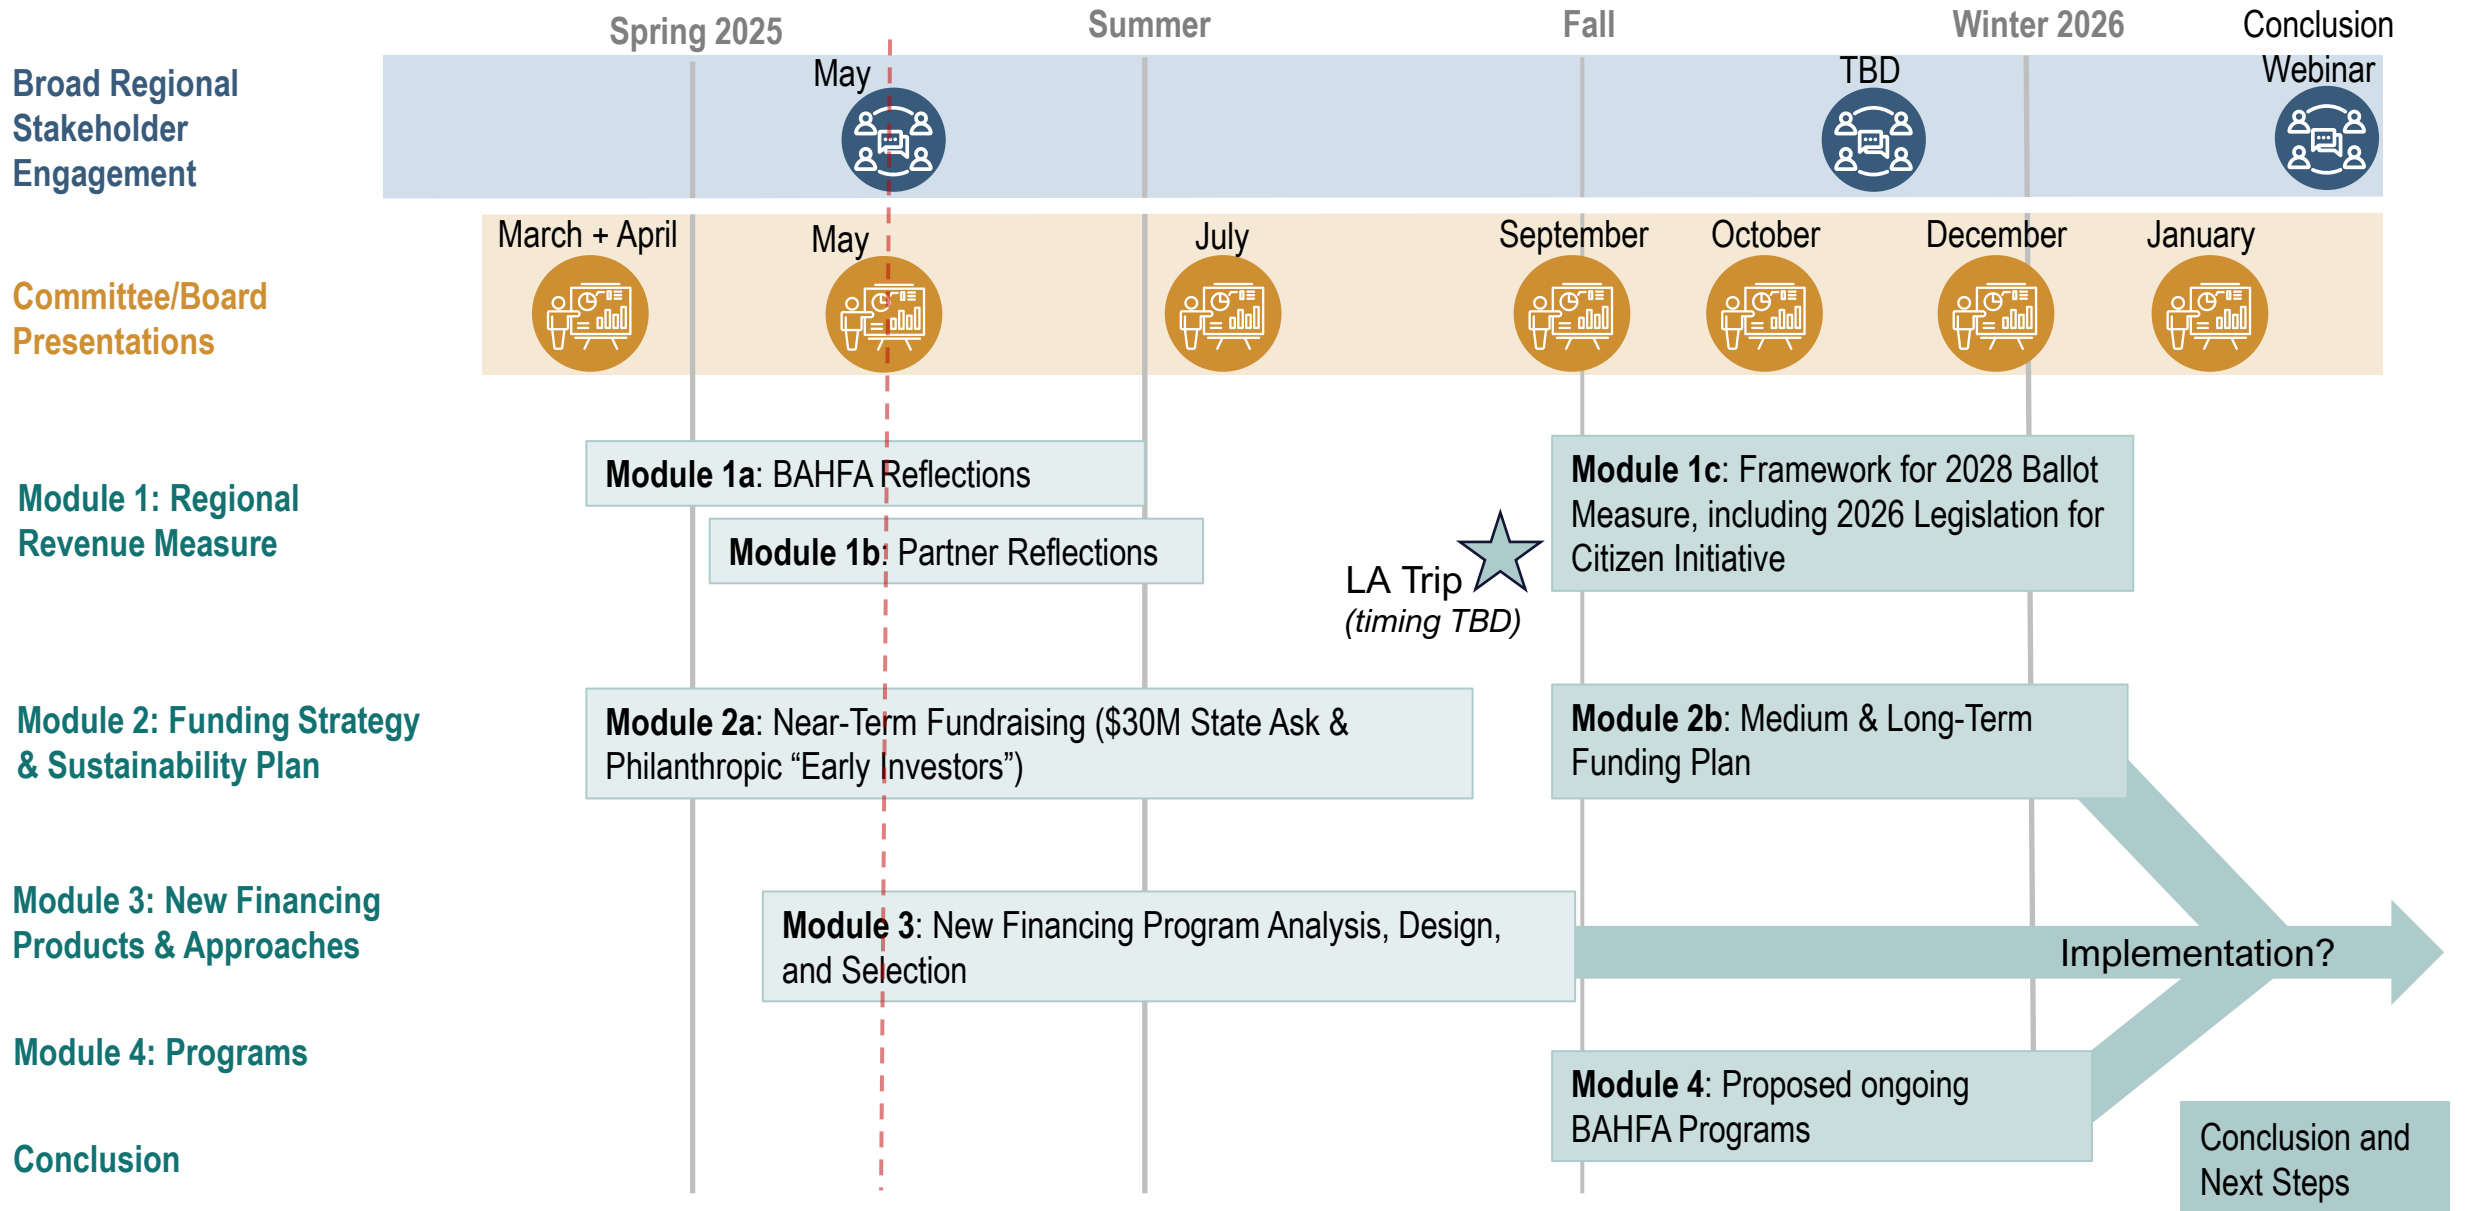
Spring 2025
Summer
Fall
Winter 2026
Conclusion Webinar

Broad Regional Stakeholder Engagement

May
TBD

Committee/Board Presentations

March + April
May
July
September
October
December
January

Module 1: Regional Revenue Measure

**Module 1a**: BAHFA Reflections

**Module 1b**: Partner Reflections

LA Trip
*(timing TBD)*

**Module 1c**: Framework for 2028 Ballot Measure, including 2026 Legislation for Citizen Initiative

Module 2: Funding Strategy & Sustainability Plan

**Module 2a**: Near-Term Fundraising ($30M State Ask & Philanthropic “Early Investors”)

**Module 2b**: Medium & Long-Term Funding Plan

Module 3: New Financing Products & Approaches

**Module 3**: New Financing Program Analysis, Design, and Selection

Implementation?

Module 4: Programs

**Module 4**: Proposed ongoing BAHFA Programs

Conclusion

Conclusion and Next Steps